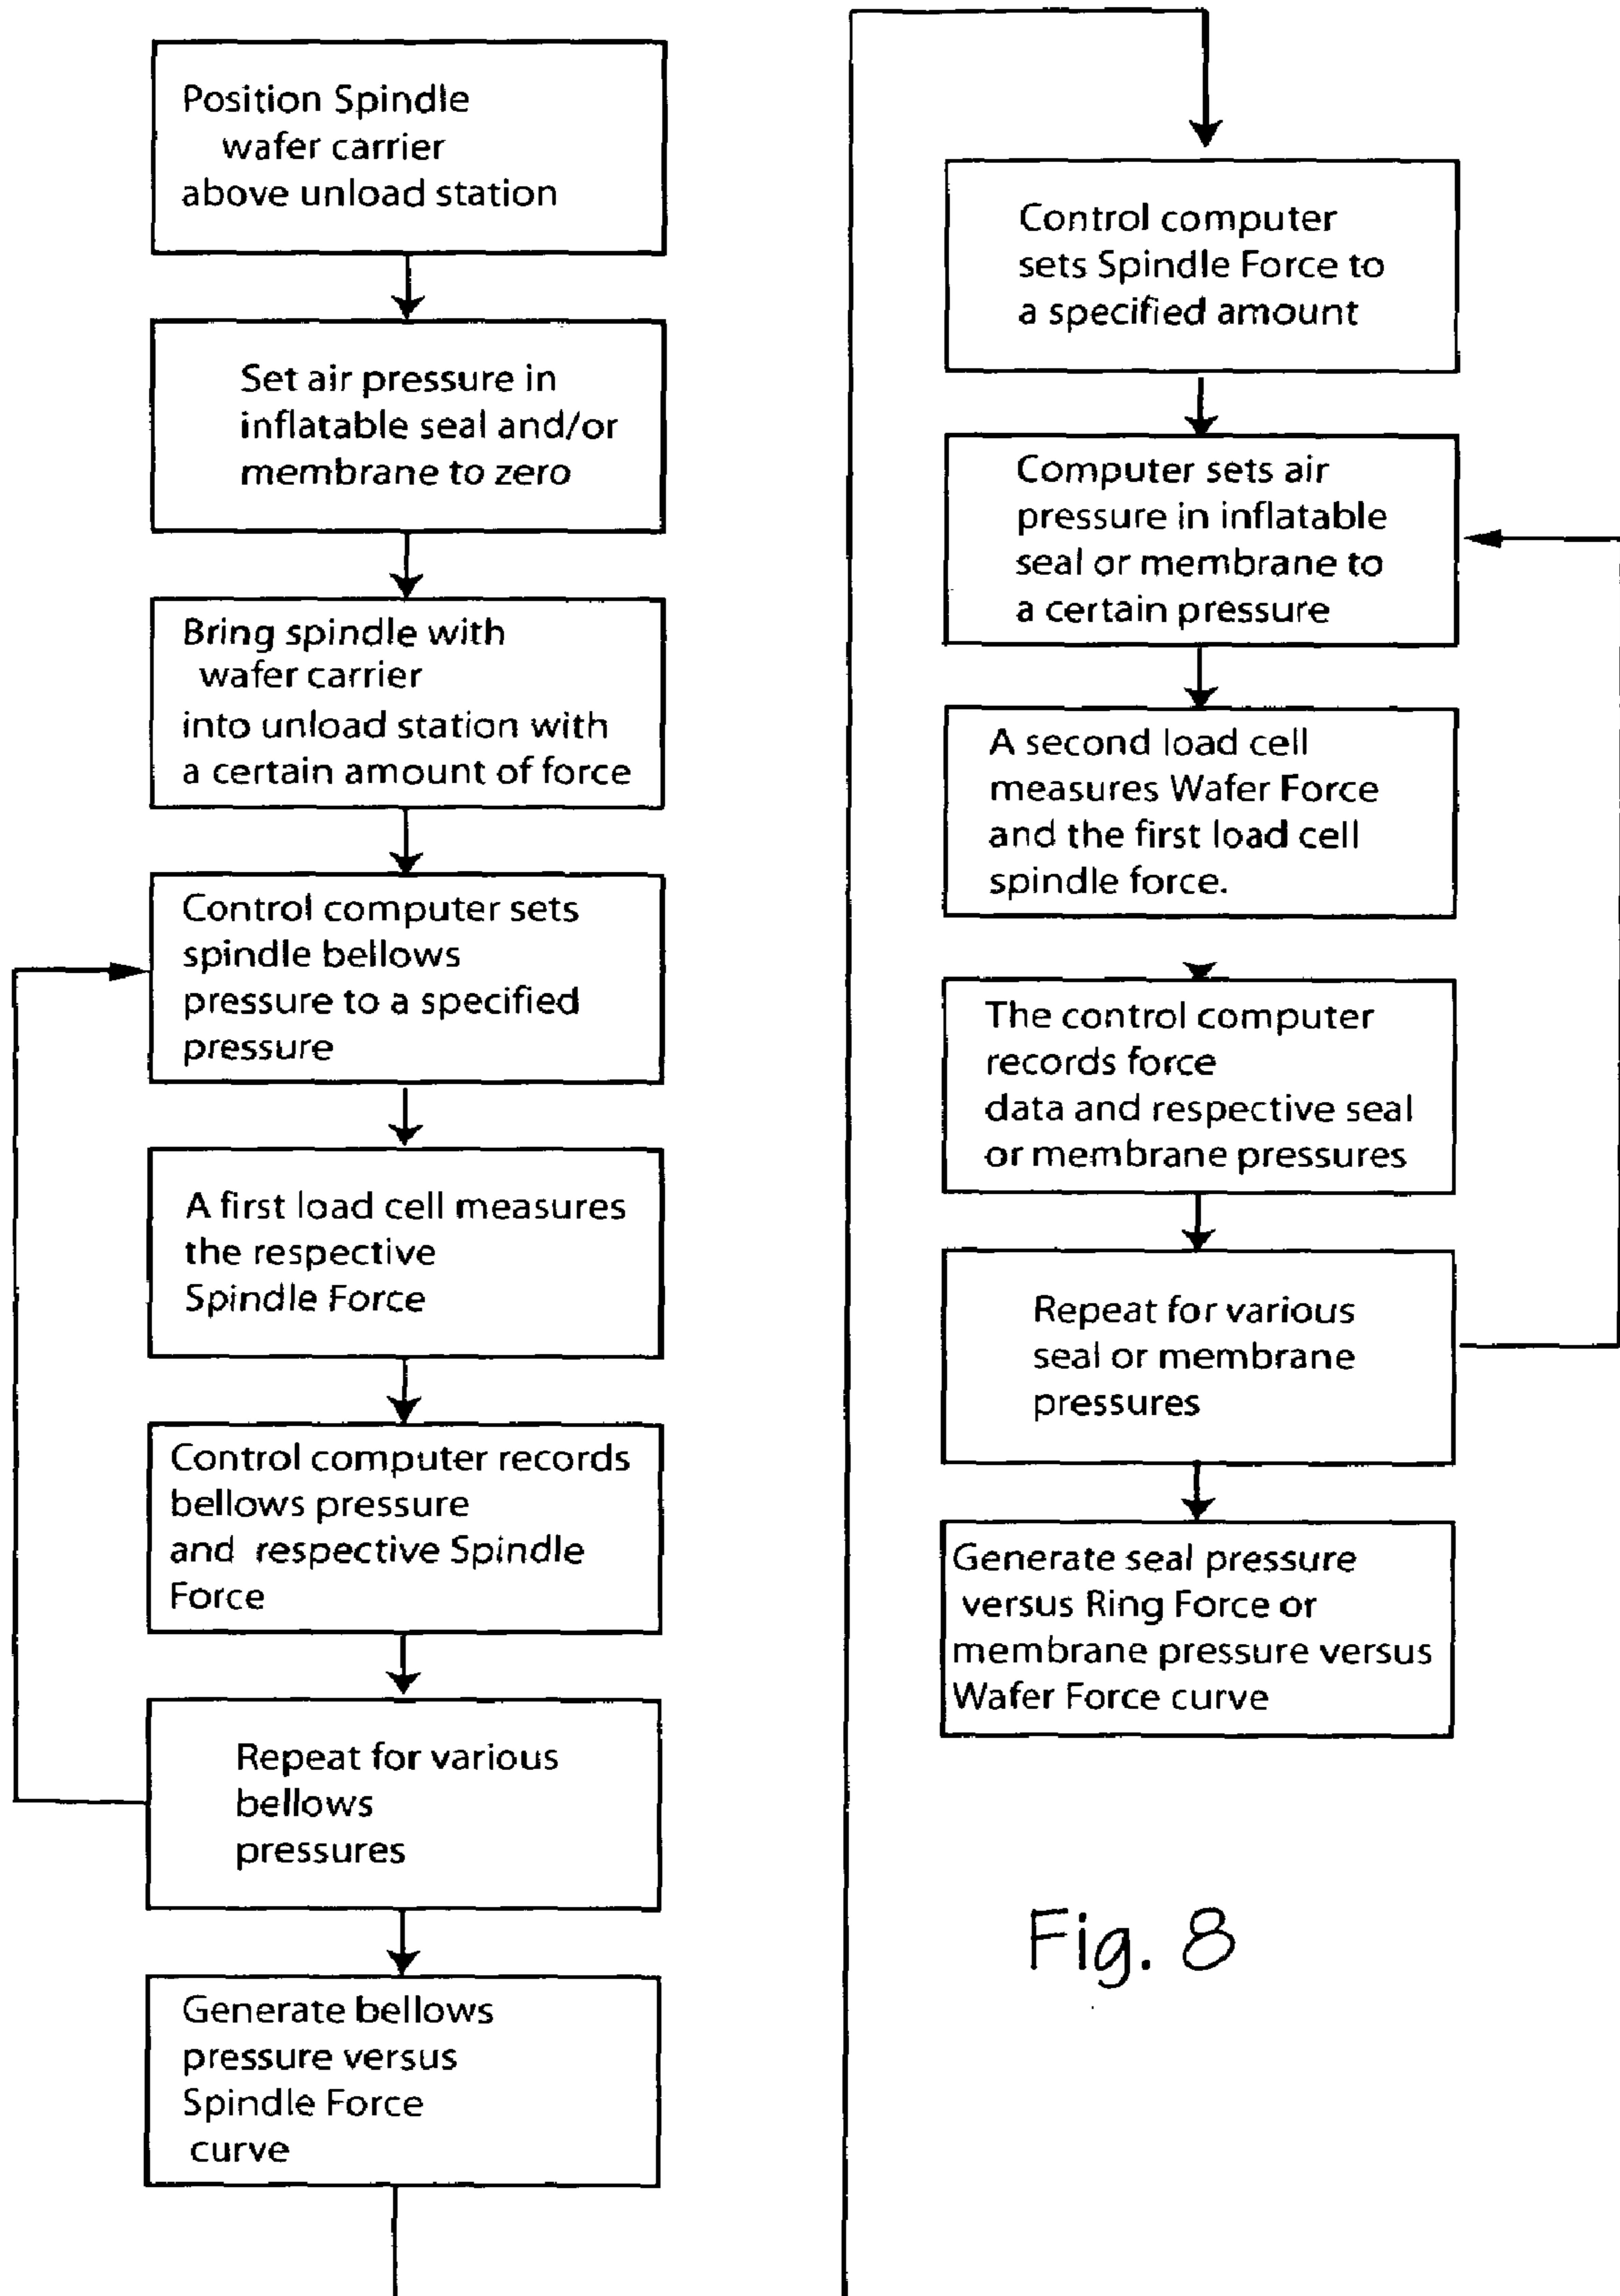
Position Spindle wafer carrier above unload station

Set air pressure in inflatable seal and/or membrane to zero

Bring spindle with wafer carrier into unload station with a certain amount of force

Control computer sets spindle bellows pressure to a specified pressure

A first load cell measures the respective Spindle Force

Control computer records bellows pressure and respective Spindle Force

Repeat for various bellows pressures

Generate bellows pressure versus Spindle Force curve

Control computer sets Spindle Force to a specified amount

Computer sets air pressure in inflatable seal or membrane to a certain pressure

A second load cell measures Wafer Force and the first load cell spindle force.

The control computer records force data and respective seal or membrane pressures

Repeat for various seal or membrane pressures

Generate seal pressure versus Ring Force or membrane pressure versus Wafer Force curve

Fig. 8